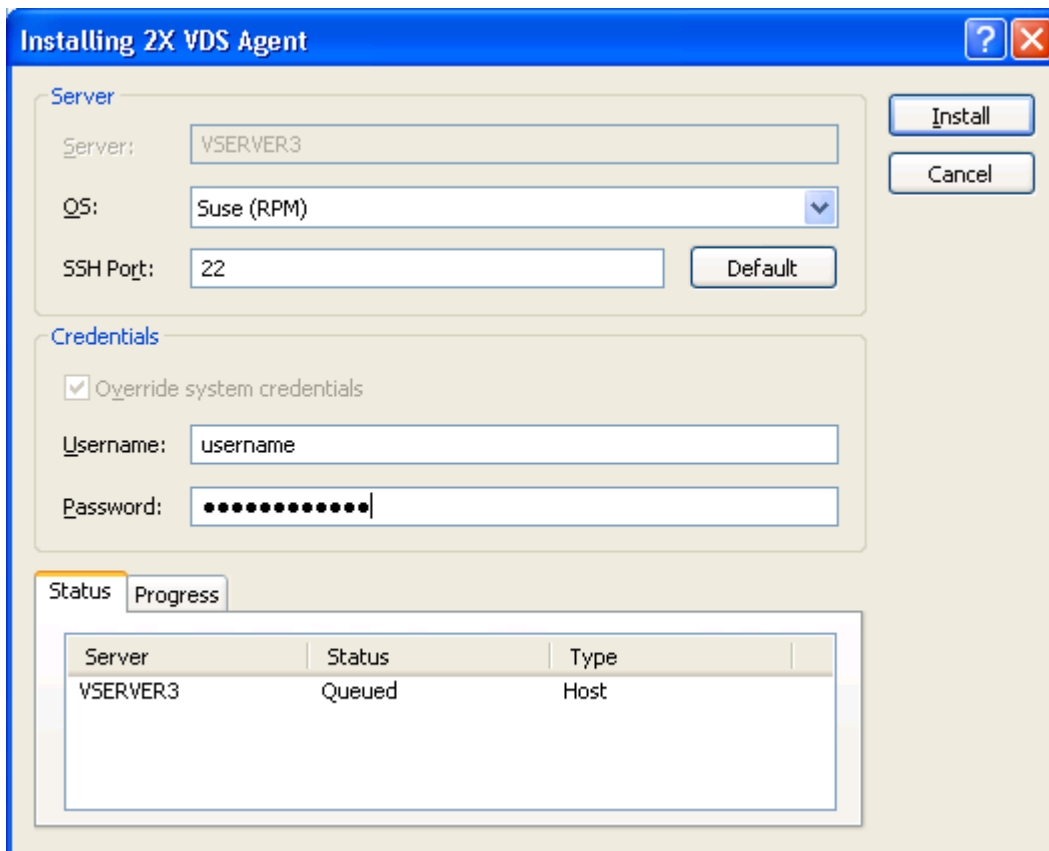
Installing 2X VDS Agent

?

Server

Server: VSERVER3

OS: Suse (RPM)

SSH Port: 22

Default

Install

Cancel

Credentials

Override system credentials

Username: username

Password: ●●●●●●●●●●●●●

Status

Progress

| Server | Status | Type |
|---|---|---|
| VSERVER3 | Queued | Host |